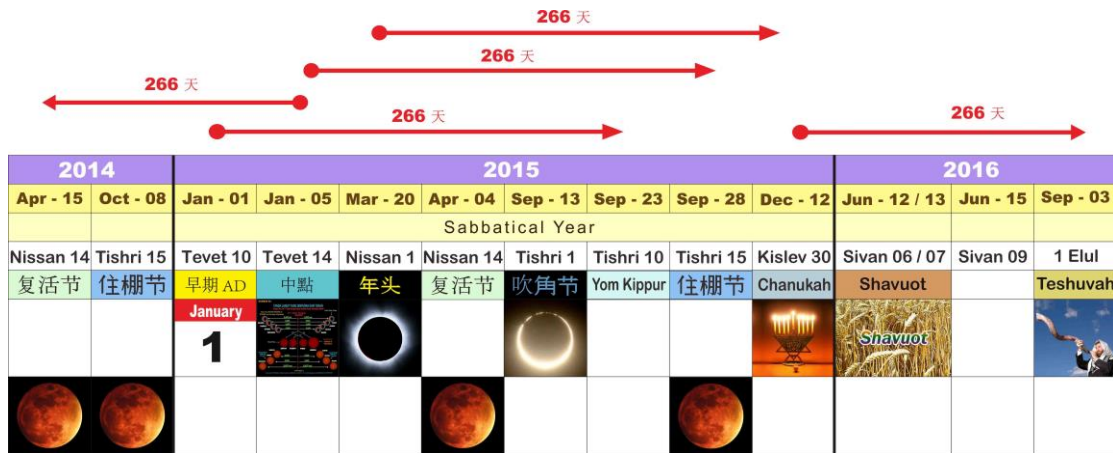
266 天

266 天

266 天

266 天

266 天

| 2014 | | 2015 | | | | | | | | 2016 | | |
|---|---|---|---|---|---|---|---|---|---|---|---|---|
| Apr - 15 | Oct - 08 | Jan - 01 | Jan - 05 | Mar - 20 | Apr - 04 | Sep - 13 | Sep - 23 | Sep - 28 | Dec - 12 | Jun - 12 / 13 | Jun - 15 | Sep - 03 |
| | | Sabbatical Year | | | | | | | | | | |
| Nissan 14 | Tishri 15 | Tevet 10 | Tevet 14 | Nissan 1 | Nissan 14 | Tishri 1 | Tishri 10 | Tishri 15 | Kislev 30 | Sivan 06 / 07 | Sivan 09 | 1 Elul |
| 复活节 | 住棚节 | 早期 AD | 中點 | 年头 | 复活节 | 吹角节 | Yom Kippur | 住棚节 | Chanukah | Shavuot | | Teshuvah |
| | | January 1 | | | | | | | | Shavuot | | |